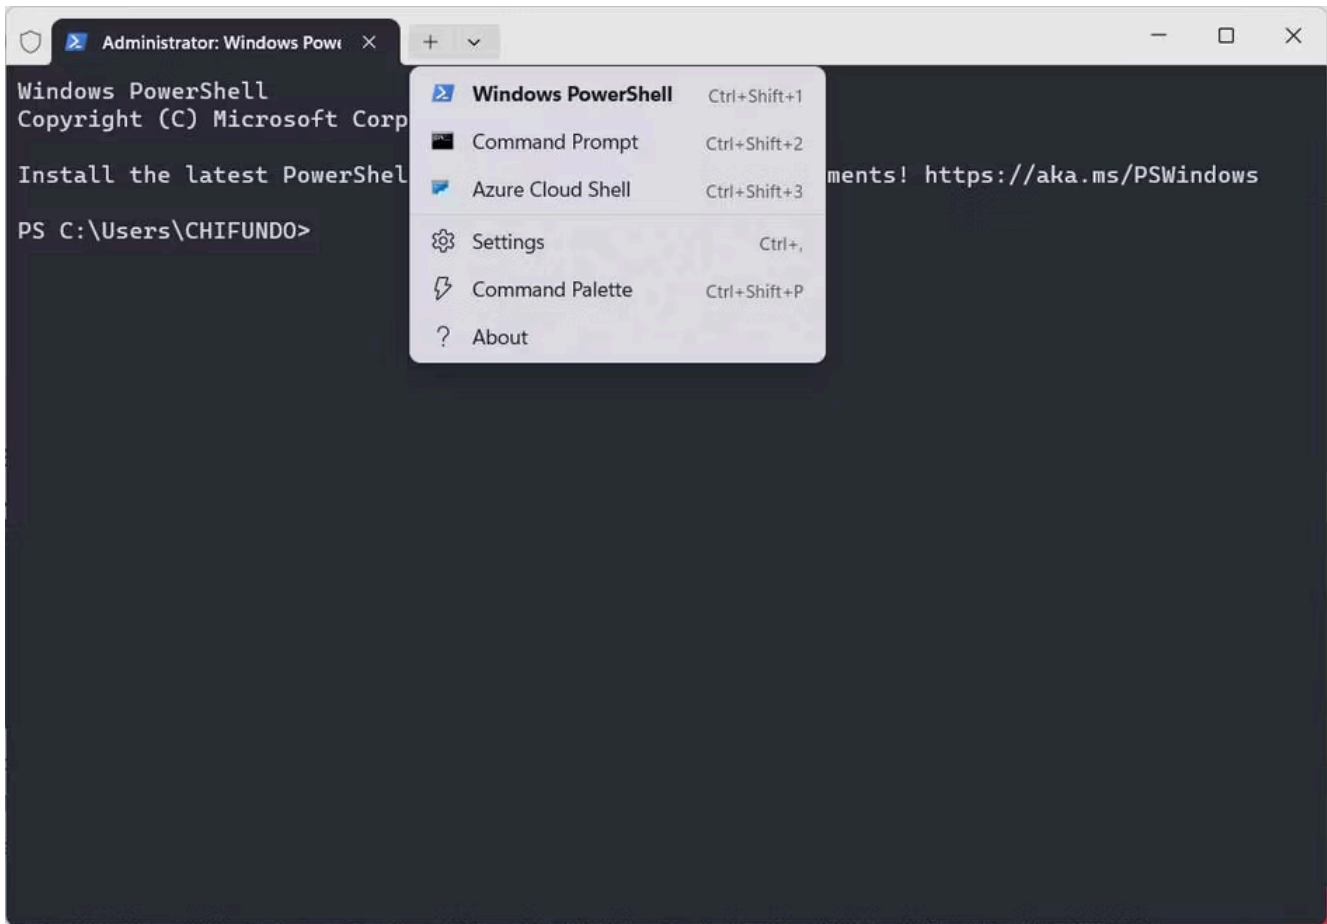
Administrator: Windows Powe

Windows PowerShell
Copyright (C) Microsoft Corp

Install the latest PowerShel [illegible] ments! https://aka.ms/PSWindows

PS C:\Users\CHIFUNDO>

Windows PowerShell Ctrl+Shift+1
Command Prompt Ctrl+Shift+2
Azure Cloud Shell Ctrl+Shift+3
Settings Ctrl+,
Command Palette Ctrl+Shift+P
About